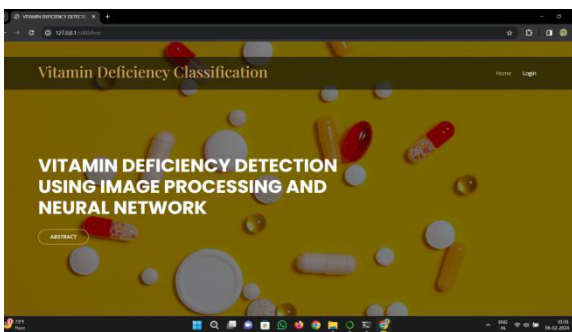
VITAMIN DEFICIENCY DETECTIO ×
127.0.0.1:5000/first
Vitamin Deficiency Classification
Home Login
VITAMIN DEFICIENCY DETECTION USING IMAGE PROCESSING AND NEURAL NETWORK
ABSTRACT
73°F
Haze
ENG
IN
03:31
08-02-2024